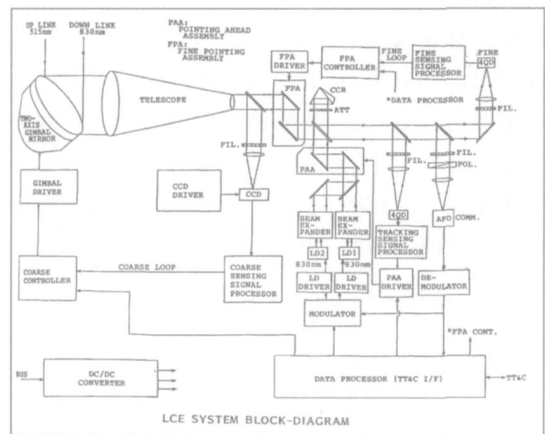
UP LINK 515nm

DOWN LINK 830nm

PAA: POINTING AHEAD ASSEMBLY
FPA: FINE POINTING ASSEMBLY

TWO-AXIS GIMBAL MIRROR

TELESCOPE

FPA DRIVER

FPA CONTROLLER

FINE LOOP

FINE SENSING SIGNAL PROCESSOR

FINE 4QD

FPA

CCR

ATT

*DATA PROCESSOR

FIL.

FIL.

PAA

FIL.

FIL.

POL.

GIMBAL DRIVER

CCD DRIVER

CCD

BEAM EX-PANDER

BEAM EX-PANDER

LD2

LD1

830nm

830nm

4QD

TRACKING SENSING SIGNAL PROCESSOR

APD

COMM.

COARSE CONTROLLER

COARSE LOOP

COARSE SENSING SIGNAL PROCESSOR

LD DRIVER

LD DRIVER

PAA DRIVER

DE-MODULATOR

MODULATOR

*FPA CONT.

BUS

DC/DC CONVERTER

DATA PROCESSOR (TT&C I/F)

TT&C

LCE SYSTEM BLOCK-DIAGRAM